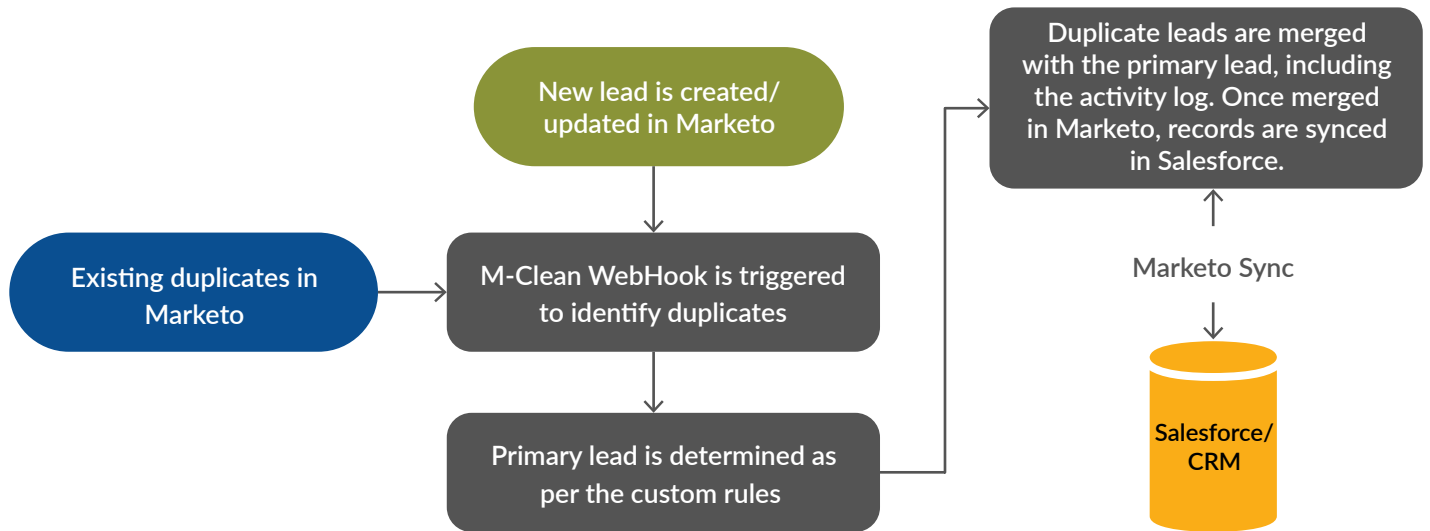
New lead is created/ updated in Marketo

Existing duplicates in Marketo

M-Clean WebHook is triggered to identify duplicates

Primary lead is determined as per the custom rules

Duplicate leads are merged with the primary lead, including the activity log. Once merged in Marketo, records are synced in Salesforce.

Marketo Sync

Salesforce/ CRM